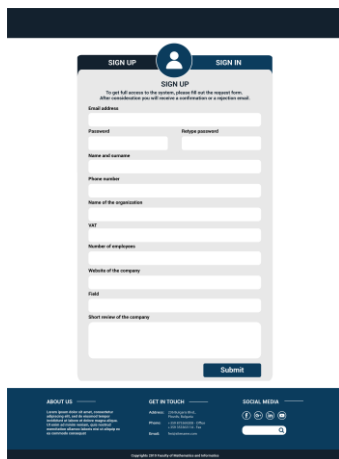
SIGN UP

SIGN IN

SIGN UP

To get full access to the system, please fill out the request form. After consideration you will receive a confirmation or a rejection email.

Email address

Password

Retype password

Name and surname

Phone number

Name of the organization

VAT

Number of employees

Website of the company

Field

Short review of the company

Submit

ABOUT US

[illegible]

GET IN TOUCH

Address: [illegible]

Phone: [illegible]

Email: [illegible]

SOCIAL MEDIA

Copyright 2019 Faculty of Mathematics and Informatics